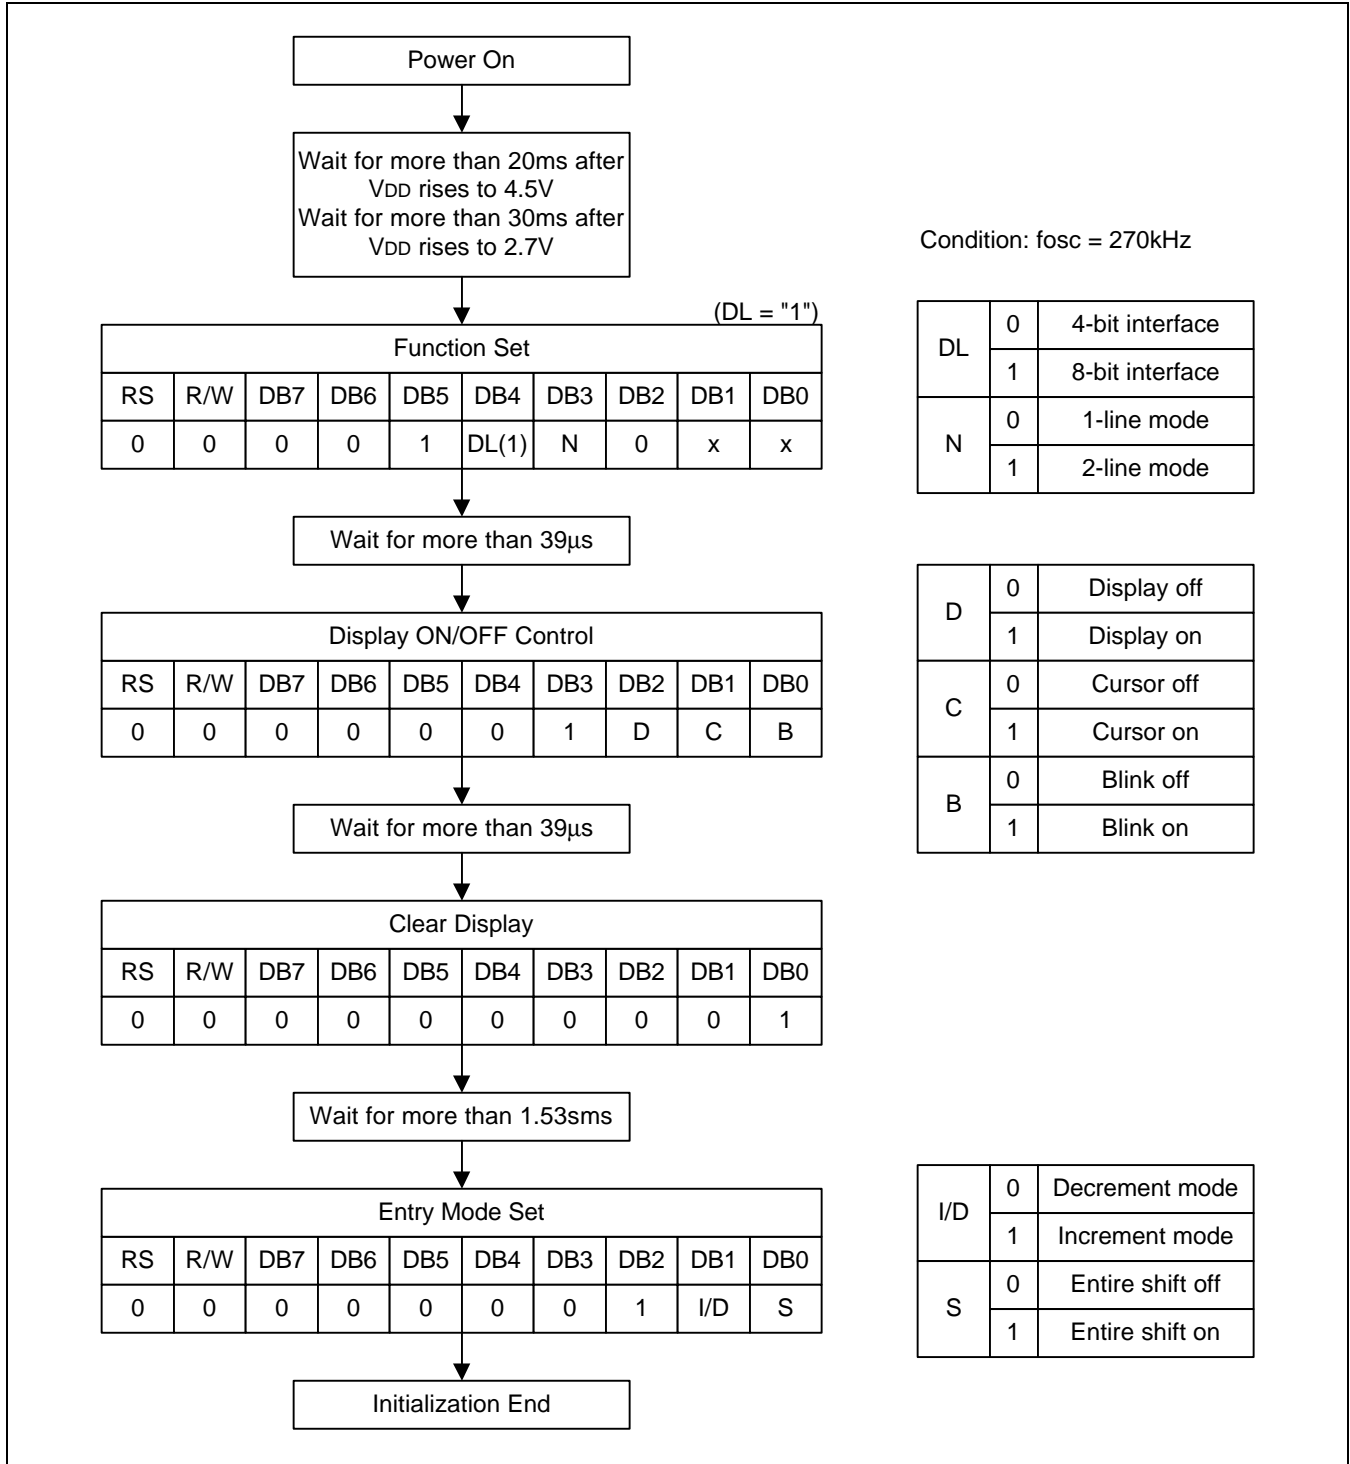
Power On

Wait for more than 20ms after VDD rises to 4.5V
Wait for more than 30ms after VDD rises to 2.7V

Condition: fosc = 270kHz

(DL = "1")

| Function Set | | | | | | | | | |
|---|---|---|---|---|---|---|---|---|---|
| RS | R/W | DB7 | DB6 | DB5 | DB4 | DB3 | DB2 | DB1 | DB0 |
| 0 | 0 | 0 | 0 | 1 | DL(1) | N | 0 | x | x |

| | | |
|---|---|---|
| DL | 0 | 4-bit interface |
| | 1 | 8-bit interface |
| N | 0 | 1-line mode |
| | 1 | 2-line mode |

Wait for more than 39µs

| Display ON/OFF Control | | | | | | | | | |
|---|---|---|---|---|---|---|---|---|---|
| RS | R/W | DB7 | DB6 | DB5 | DB4 | DB3 | DB2 | DB1 | DB0 |
| 0 | 0 | 0 | 0 | 0 | 0 | 1 | D | C | B |

| | | |
|---|---|---|
| D | 0 | Display off |
| | 1 | Display on |
| C | 0 | Cursor off |
| | 1 | Cursor on |
| B | 0 | Blink off |
| | 1 | Blink on |

Wait for more than 39µs

| Clear Display | | | | | | | | | |
|---|---|---|---|---|---|---|---|---|---|
| RS | R/W | DB7 | DB6 | DB5 | DB4 | DB3 | DB2 | DB1 | DB0 |
| 0 | 0 | 0 | 0 | 0 | 0 | 0 | 0 | 0 | 1 |

Wait for more than 1.53sms

| Entry Mode Set | | | | | | | | | |
|---|---|---|---|---|---|---|---|---|---|
| RS | R/W | DB7 | DB6 | DB5 | DB4 | DB3 | DB2 | DB1 | DB0 |
| 0 | 0 | 0 | 0 | 0 | 0 | 0 | 1 | I/D | S |

| | | |
|---|---|---|
| I/D | 0 | Decrement mode |
| | 1 | Increment mode |
| S | 0 | Entire shift off |
| | 1 | Entire shift on |

Initialization End